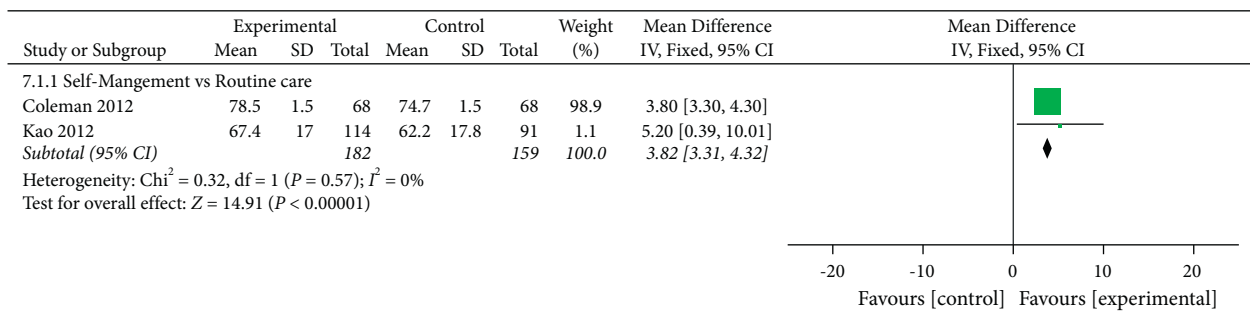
| Study or Subgroup | Experimental Mean | Experimental SD | Experimental Total | Control Mean | Control SD | Control Total | Weight (%) | Mean Difference IV, Fixed, 95% CI |
|---|---|---|---|---|---|---|---|---|
| 7.1.1 Self-Mangement vs Routine care | | | | | | | | |
| Coleman 2012 | 78.5 | 1.5 | 68 | 74.7 | 1.5 | 68 | 98.9 | 3.80 [3.30, 4.30] |
| Kao 2012 | 67.4 | 17 | 114 | 62.2 | 17.8 | 91 | 1.1 | 5.20 [0.39, 10.01] |
| *Subtotal (95% CI)* | | | *182* | | | *159* | *100.0* | *3.82 [3.31, 4.32]* |

Heterogeneity: Chi$^2$ = 0.32, df = 1 ($P$ = 0.57); $I^2$ = 0%
Test for overall effect: $Z$ = 14.91 ($P$ < 0.00001)

Mean Difference
IV, Fixed, 95% CI

-20 -10 0 10 20
Favours [control] Favours [experimental]